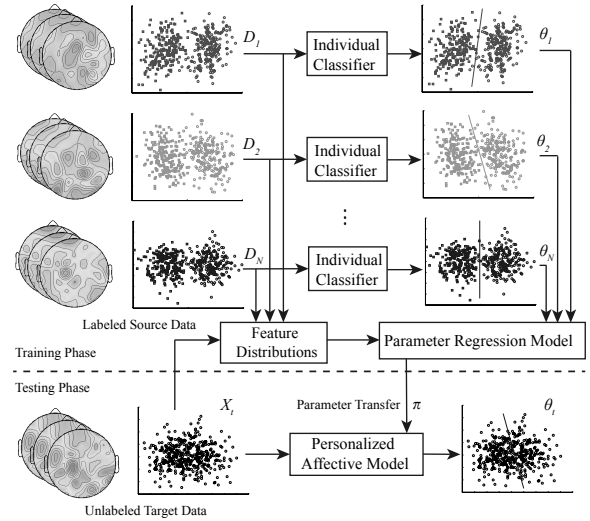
$D_1$

Individual Classifier

$\theta_1$

$D_2$

Individual Classifier

$\theta_2$

⋮

$D_N$

Individual Classifier

$\theta_N$

Labeled Source Data

Feature Distributions

Parameter Regression Model

Training Phase

Testing Phase

$X_t$

Parameter Transfer

$\pi$

$\theta_t$

Personalized Affective Model

Unlabeled Target Data